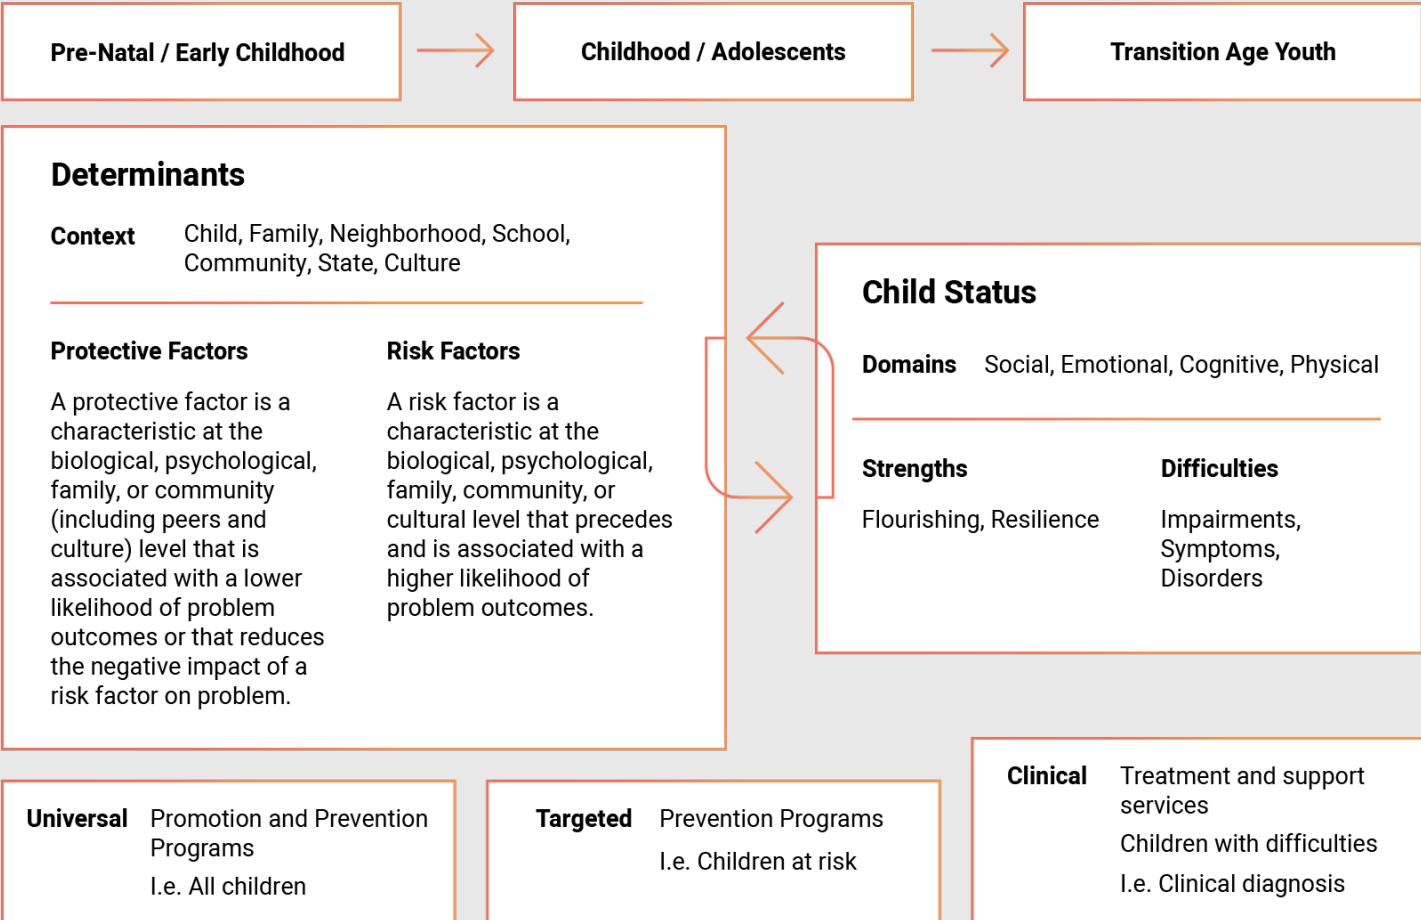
Pre-Natal / Early Childhood

Childhood / Adolescents

Transition Age Youth

Determinants

Context Child, Family, Neighborhood, School, Community, State, Culture

Protective Factors

A protective factor is a characteristic at the biological, psychological, family, or community (including peers and culture) level that is associated with a lower likelihood of problem outcomes or that reduces the negative impact of a risk factor on problem.

Risk Factors

A risk factor is a characteristic at the biological, psychological, family, community, or cultural level that precedes and is associated with a higher likelihood of problem outcomes.

Child Status

Domains Social, Emotional, Cognitive, Physical

Strengths

Flourishing, Resilience

Difficulties

Impairments, Symptoms, Disorders

Universal Promotion and Prevention Programs

I.e. All children

Targeted Prevention Programs

I.e. Children at risk

Clinical Treatment and support services

Children with difficulties

I.e. Clinical diagnosis